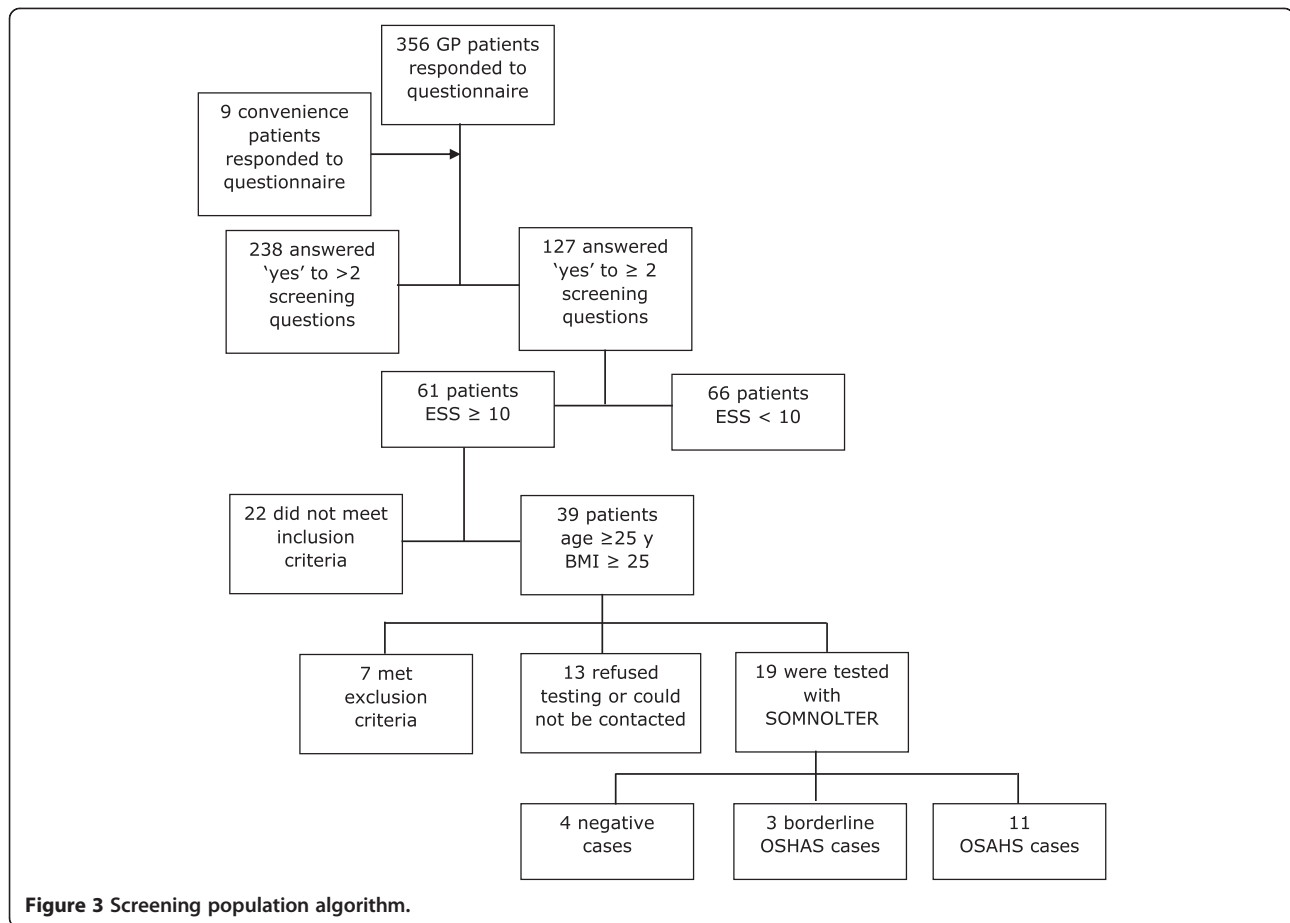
356 GP patients responded to questionnaire

9 convenience patients responded to questionnaire

238 answered 'yes' to >2 screening questions

127 answered 'yes' to ≥ 2 screening questions

61 patients ESS ≥ 10

66 patients ESS < 10

22 did not meet inclusion criteria

39 patients age ≥25 y BMI ≥ 25

7 met exclusion criteria

13 refused testing or could not be contacted

19 were tested with SOMNOLTER

4 negative cases

3 borderline OSHAS cases

11 OSAHS cases

**Figure 3** Screening population algorithm.